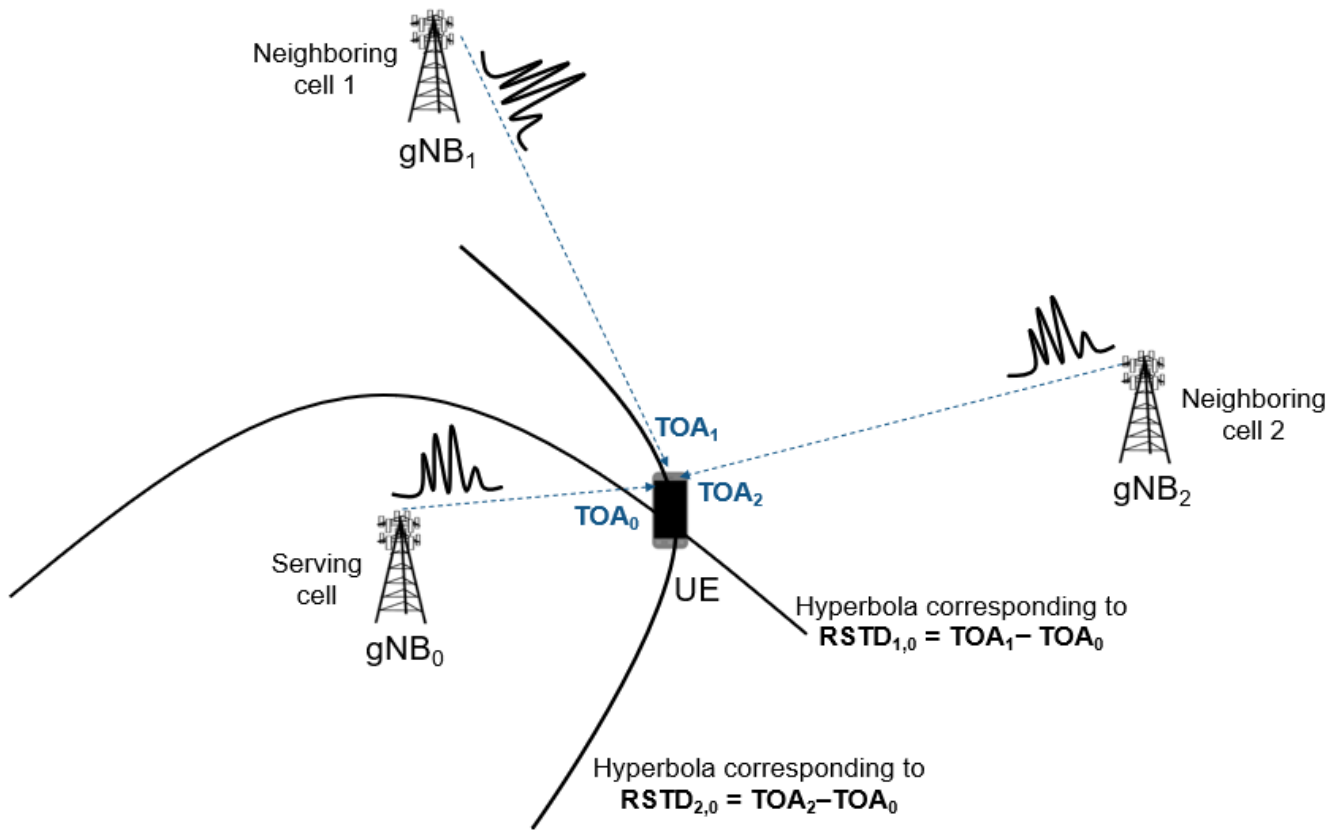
Neighboring cell 1

$gNB_1$

$TOA_1$

Neighboring cell 2

$TOA_2$

$gNB_2$

$TOA_0$

Serving cell

UE

$gNB_0$

Hyperbola corresponding to $RSTD_{1,0} = TOA_1 - TOA_0$

Hyperbola corresponding to $RSTD_{2,0} = TOA_2 - TOA_0$